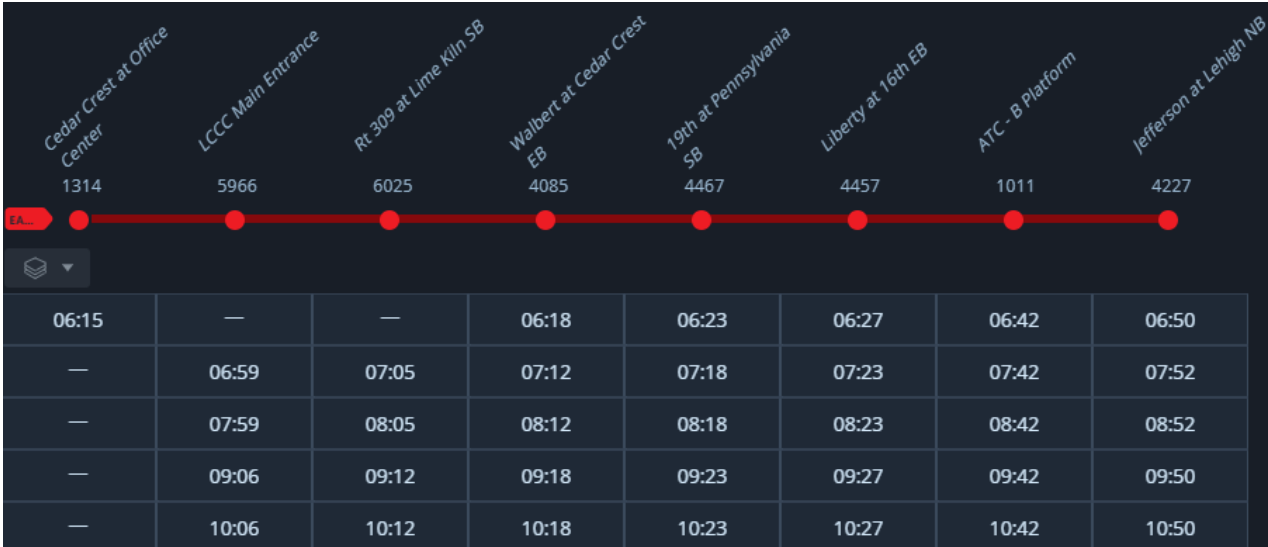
| Cedar Crest at Office Center 1314 | LCCC Main Entrance 5966 | Rt 309 at Lime Kiln SB 6025 | Walbert at Cedar Crest EB 4085 | 19th at Pennsylvania SB 4467 | Liberty at 16th EB 4457 | ATC - B Platform 1011 | Jefferson at Lehigh NB 4227 |
|---|---|---|---|---|---|---|---|
| 06:15 | — | — | 06:18 | 06:23 | 06:27 | 06:42 | 06:50 |
| — | 06:59 | 07:05 | 07:12 | 07:18 | 07:23 | 07:42 | 07:52 |
| — | 07:59 | 08:05 | 08:12 | 08:18 | 08:23 | 08:42 | 08:52 |
| — | 09:06 | 09:12 | 09:18 | 09:23 | 09:27 | 09:42 | 09:50 |
| — | 10:06 | 10:12 | 10:18 | 10:23 | 10:27 | 10:42 | 10:50 |

EA...